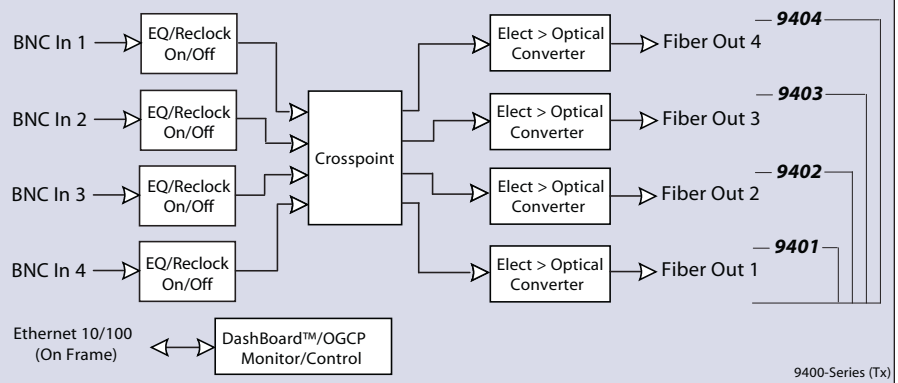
BNC In 1
EQ/Reclock On/Off
BNC In 2
EQ/Reclock On/Off
BNC In 3
EQ/Reclock On/Off
BNC In 4
EQ/Reclock On/Off
Crosspoint
Elect > Optical Converter
Fiber Out 4
Elect > Optical Converter
Fiber Out 3
Elect > Optical Converter
Fiber Out 2
Elect > Optical Converter
Fiber Out 1
9404
9403
9402
9401
Ethernet 10/100 (On Frame)
DashBoard™/OGCP Monitor/Control
9400-Series (Tx)